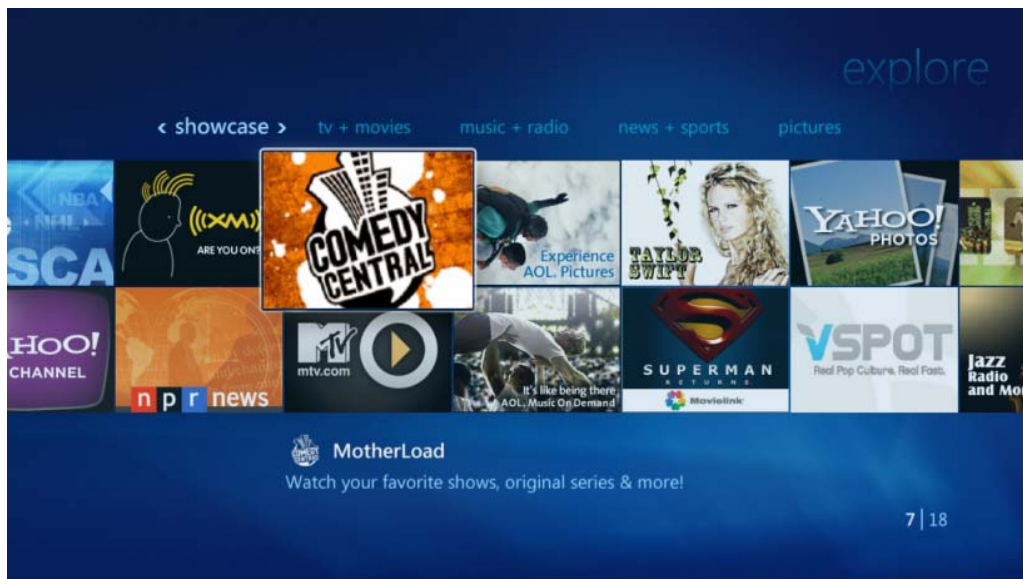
explore

‹ showcase › tv + movies music + radio news + sports pictures

NBA
NHL
SCA

((XM))
ARE YOU ON?

COMEDY CENTRAL

Experience AOL. Pictures

TAYLOR SWIFT

YAHOO! PHOTOS

AHOO! CHANNEL

n p r news

MTV
mtv.com

It's like being there
AOL. Music On Demand

SUPERMAN RETURNS
Movielink

VSPOT
Real Pop Culture. Real Fast.

Jazz Radio and Mo

MotherLoad
Watch your favorite shows, original series & more!

7 | 18